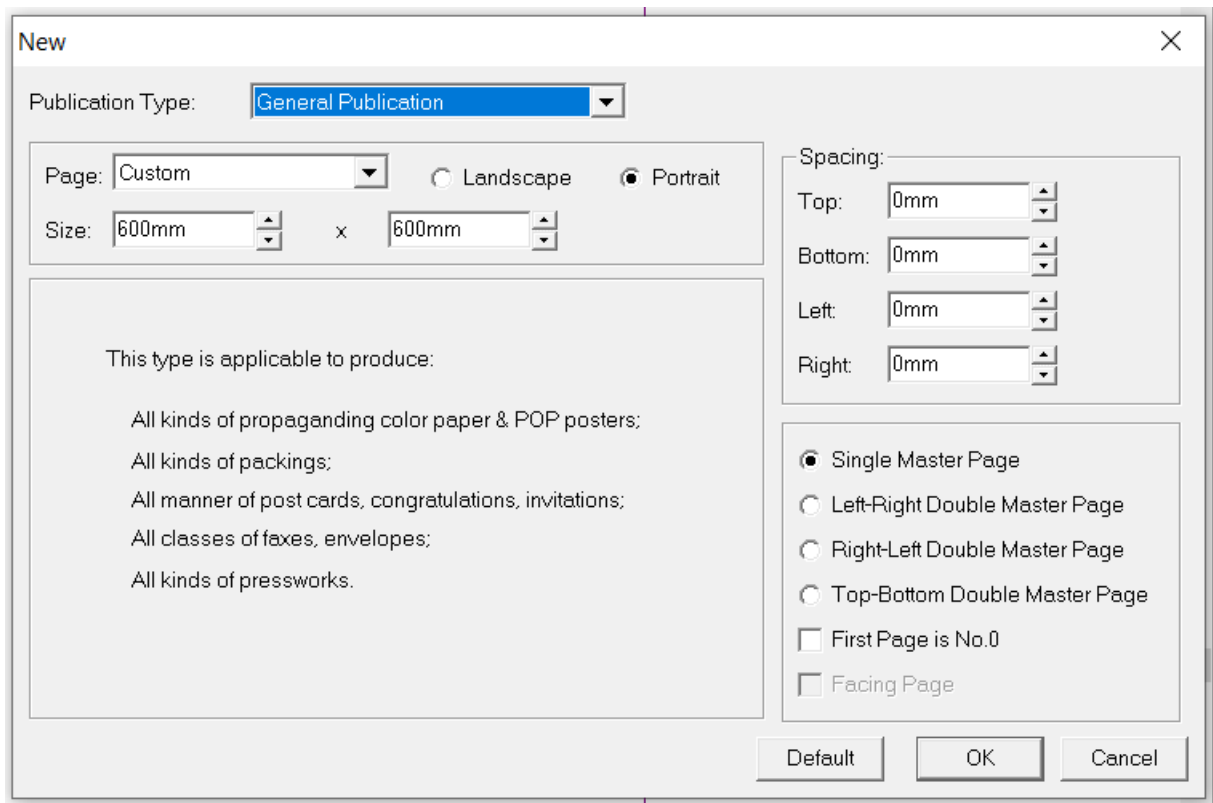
New

×

Publication Type: General Publication

Page: Custom

Landscape

Portrait

Size: 600mm x 600mm

This type is applicable to produce:

All kinds of propaganding color paper & POP posters;

All kinds of packings;

All manner of post cards, congratulations, invitations;

All classes of faxes, envelopes;

All kinds of pressworks.

Spacing:

Top: 0mm

Bottom: 0mm

Left: 0mm

Right: 0mm

Single Master Page

Left-Right Double Master Page

Right-Left Double Master Page

Top-Bottom Double Master Page

First Page is No.0

Facing Page

Default

OK

Cancel